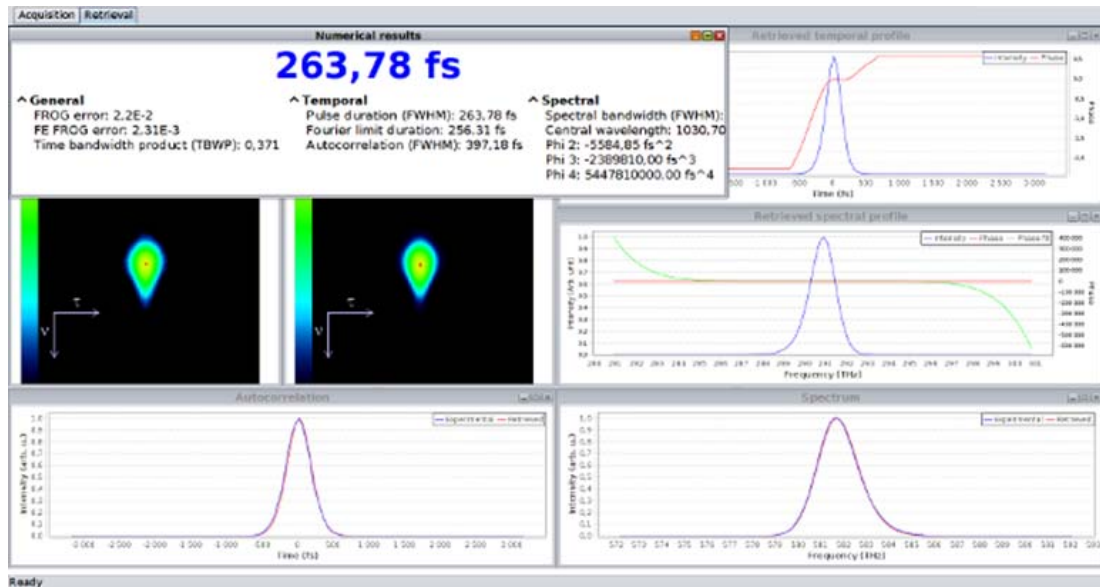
Acquisition | Retrieval

Numerical results

263,78 fs

^General
FROG error: 2.2E-2
FE FROG error: 2.31E-3
Time bandwidth product (TBWP): 0,371

^Temporal
Pulse duration (FWHM): 263.78 fs
Fourier limit duration: 256.31 fs
Autocorrelation (FWHM): 397,18 fs

^Spectral
Spectral bandwidth (FWHM):
Central wavelength: 1030,70
Phi 2: -5584,85 fs^2
Phi 3: -2389810,00 fs^3
Phi 4: 5447810000.00 fs^4

Retrieved temporal profile
Intensity — Phase
Time (fs)

τ
ν

τ
ν

Retrieved spectral profile
Intensity — Phase — Phase fit
Frequency (THz)

Autocorrelation
Experimental — Retrieved
Intensity (arb. u.)
Time (fs)

Spectrum
Experimental — Retrieved
Intensity (arb. u.)
Frequency (THz)

Ready